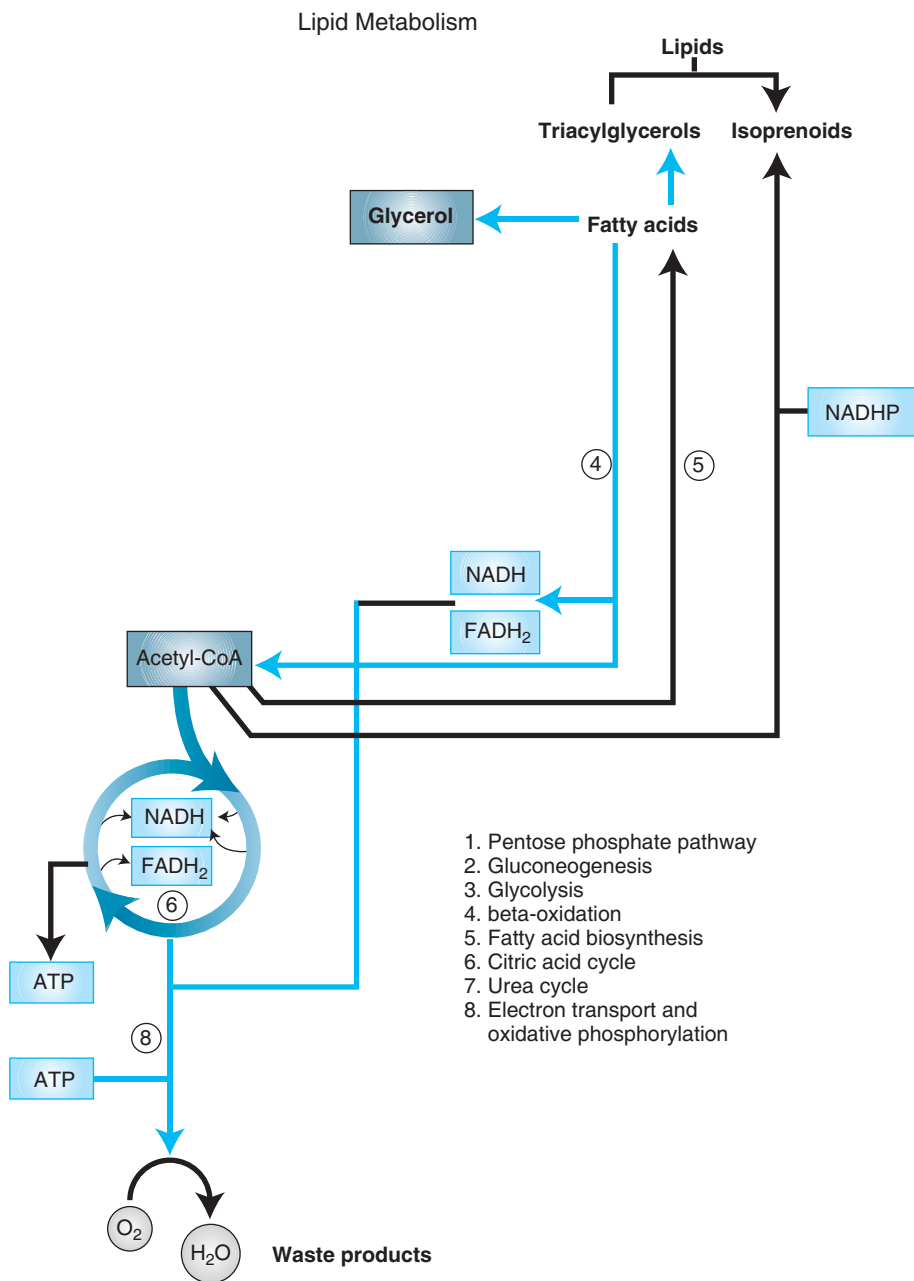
Lipid Metabolism

Lipids

Triacylglycerols

Isoprenoids

Glycerol

Fatty acids

NADHP

4

5

NADH

$FADH_2$

Acetyl-CoA

NADH

$FADH_2$

6

ATP

8

ATP

$O_2$

$H_2O$

Waste products

1. Pentose phosphate pathway
2. Gluconeogenesis
3. Glycolysis
4. beta-oxidation
5. Fatty acid biosynthesis
6. Citric acid cycle
7. Urea cycle
8. Electron transport and oxidative phosphorylation